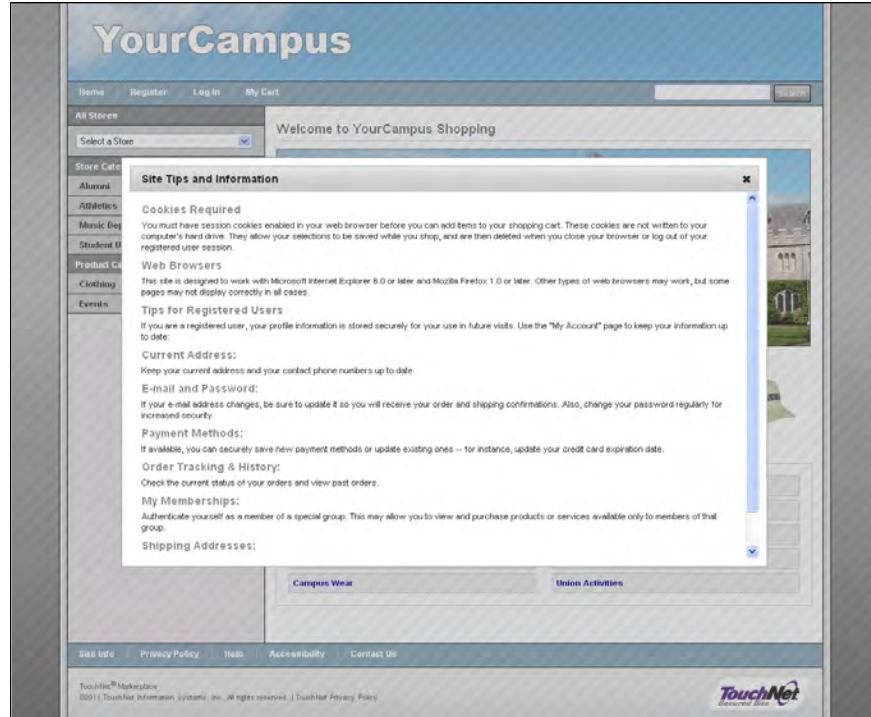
YourCampus

Home | Register | Log In | My Cart

Search

All Stores

Select a Store

Store Cate

Alumni

Athletics

Music Dep

Student B

Product C

Clothing

Events

Welcome to YourCampus Shopping

Site Tips and Information

×

Cookies Required

You must have session cookies enabled in your web browser before you can add items to your shopping cart. These cookies are not written to your computer's hard drive. They allow your selections to be saved while you shop, and are then deleted when you close your browser or log out of your registered user session.

Web Browsers

This site is designed to work with Microsoft Internet Explorer 6.0 or later and Mozilla Firefox 1.0 or later. Other types of web browsers may work, but some pages may not display correctly in all cases.

Tips for Registered Users

If you are a registered user, your profile information is stored securely for your use in future visits. Use the "My Account" page to keep your information up to date:

Current Address:

Keep your current address and your contact phone numbers up to date.

E-mail and Password:

If your e-mail address changes, be sure to update it so you will receive your order and shipping confirmations. Also, change your password regularly for increased security.

Payment Methods:

If available, you can securely save new payment methods or update existing ones -- for instance, update your credit card expiration date.

Order Tracking & History:

Check the current status of your orders and view past orders.

My Memberships:

Authenticate yourself as a member of a special group. This may allow you to view and purchase products or services available only to members of that group.

Shipping Addresses:

Campus Wear

Union Activities

Site Info | Privacy Policy | Help | Accessibility | Contact Us

TouchNet® Marketplace
©2011 TouchNet Information Systems, Inc. All rights reserved. | TouchNet Privacy Policy

TouchNet Secured Site